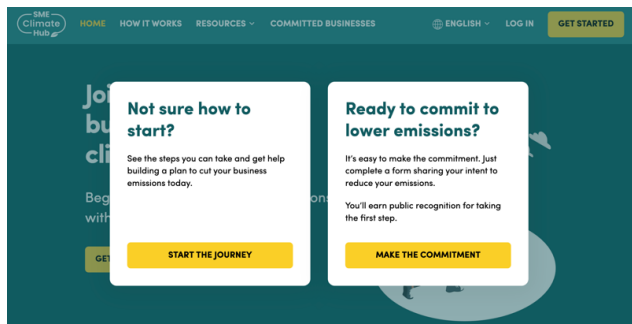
SME Climate Hub

HOME HOW IT WORKS RESOURCES COMMITTED BUSINESSES ENGLISH LOG IN GET STARTED

Joi
bu
cli

Beg ons
with

GET

Not sure how to start?

See the steps you can take and get help building a plan to cut your business emissions today.

START THE JOURNEY

Ready to commit to lower emissions?

It's easy to make the commitment. Just complete a form sharing your intent to reduce your emissions.

You'll earn public recognition for taking the first step.

MAKE THE COMMITMENT